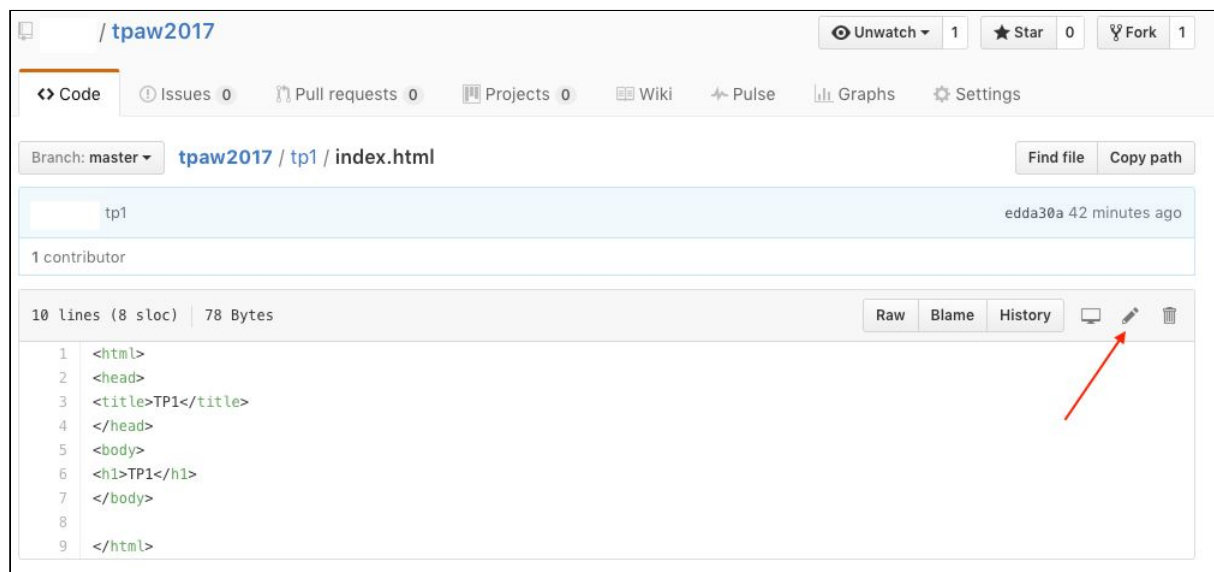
/ tpaw2017

Unwatch 1 Star 0 Fork 1

<> Code Issues 0 Pull requests 0 Projects 0 Wiki Pulse Graphs Settings

Branch: master tpaw2017 / tp1 / index.html

Find file Copy path

tp1

edda30a 42 minutes ago

1 contributor

10 lines (8 sloc) 78 Bytes

Raw Blame History

1 <html>
2 <head>
3 <title>TP1</title>
4 </head>
5 <body>
6 <h1>TP1</h1>
7 </body>
8
9 </html>